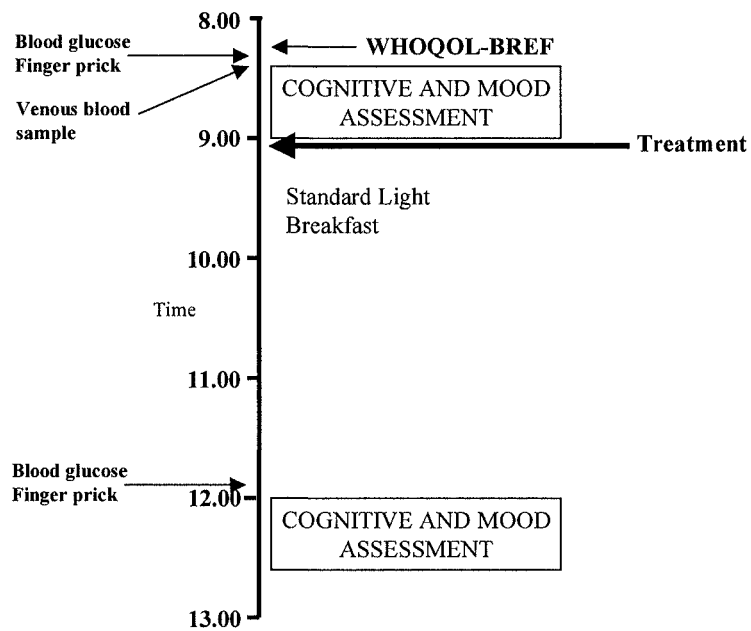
8.00

Blood glucose
Finger prick

WHOQOL-BREF

Venous blood sample

COGNITIVE AND MOOD ASSESSMENT

9.00

Treatment

Standard Light Breakfast

10.00

Time

11.00

Blood glucose
Finger prick

12.00

COGNITIVE AND MOOD ASSESSMENT

13.00